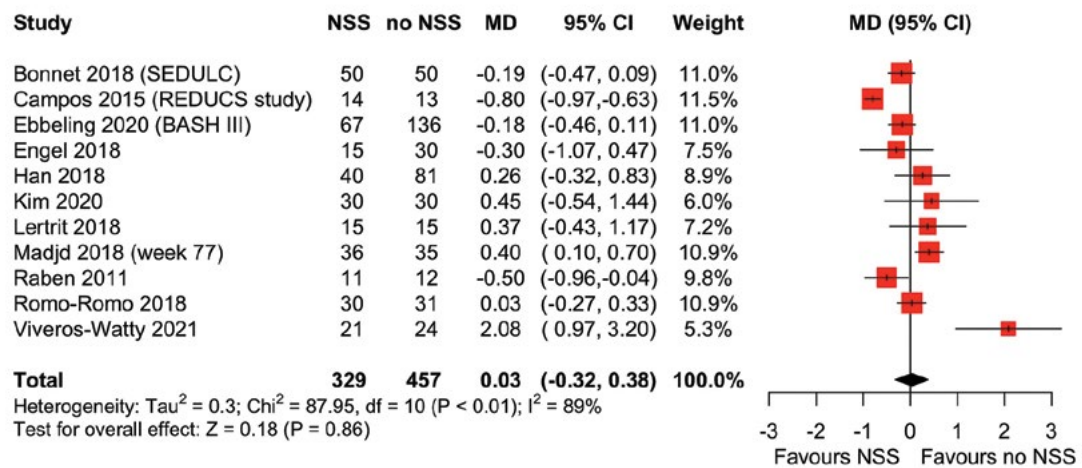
| Study | NSS | no NSS | MD | 95% CI | Weight |
|---|---|---|---|---|---|
| Bonnet 2018 (SEDULC) | 50 | 50 | -0.19 | (-0.47, 0.09) | 11.0% |
| Campos 2015 (REDUCS study) | 14 | 13 | -0.80 | (-0.97,-0.63) | 11.5% |
| Ebbeling 2020 (BASH III) | 67 | 136 | -0.18 | (-0.46, 0.11) | 11.0% |
| Engel 2018 | 15 | 30 | -0.30 | (-1.07, 0.47) | 7.5% |
| Han 2018 | 40 | 81 | 0.26 | (-0.32, 0.83) | 8.9% |
| Kim 2020 | 30 | 30 | 0.45 | (-0.54, 1.44) | 6.0% |
| Lertrit 2018 | 15 | 15 | 0.37 | (-0.43, 1.17) | 7.2% |
| Madjd 2018 (week 77) | 36 | 35 | 0.40 | ( 0.10, 0.70) | 10.9% |
| Raben 2011 | 11 | 12 | -0.50 | (-0.96,-0.04) | 9.8% |
| Romo-Romo 2018 | 30 | 31 | 0.03 | (-0.27, 0.33) | 10.9% |
| Viveros-Watty 2021 | 21 | 24 | 2.08 | ( 0.97, 3.20) | 5.3% |
| **Total** | **329** | **457** | **0.03** | **(-0.32, 0.38)** | **100.0%** |

MD (95% CI)

Heterogeneity: $Tau^2 = 0.3$; $Chi^2 = 87.95$, df = 10 (P < 0.01); $I^2 = 89\%$
Test for overall effect: Z = 0.18 (P = 0.86)

-3 -2 -1 0 1 2 3
Favours NSS Favours no NSS